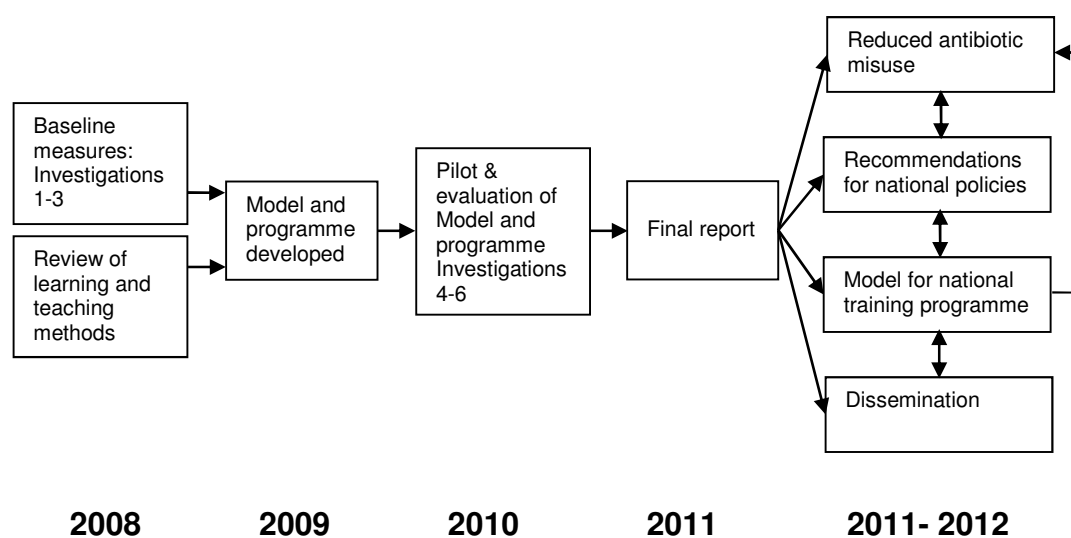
Baseline measures: Investigations 1-3

Review of learning and teaching methods

Model and programme developed

Pilot & evaluation of Model and programme Investigations 4-6

Final report

Reduced antibiotic misuse

Recommendations for national policies

Model for national training programme

Dissemination

2008

2009

2010

2011

2011- 2012